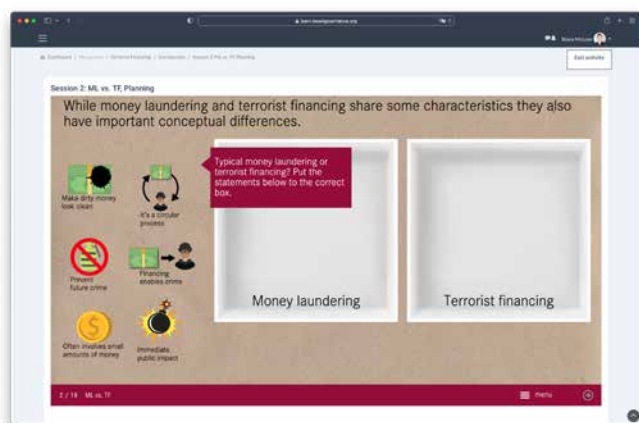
Exit activity

Session 2: ML vs. TF, Planning

While money laundering and terrorist financing share some characteristics they also have important conceptual differences.

Typical money laundering or terrorist financing? Put the statements below to the correct box.

Make dirty money look clean

It's a circular process

Prevent future crime

Financing enables crime

Often involves small amounts of money

Immediate public impact

Money laundering

Terrorist financing

2 / 16 ML vs. TF

menu